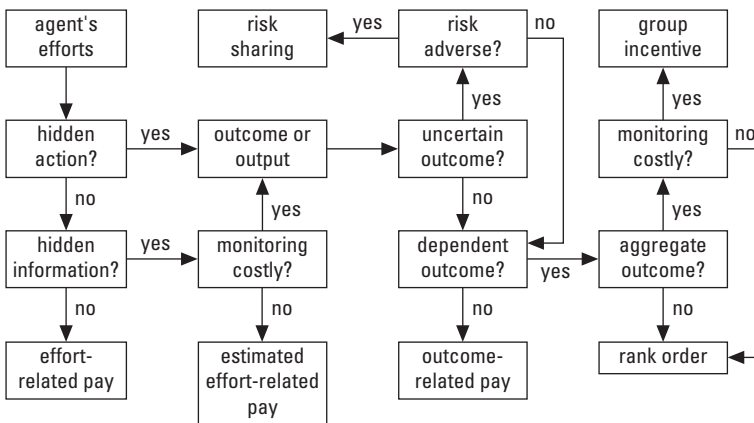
agent's efforts

risk sharing

yes

risk adverse?

no

group incentive

yes

hidden action?

yes

outcome or output

uncertain outcome?

yes

monitoring costly?

no

no

yes

no

yes

hidden information?

yes

monitoring costly?

dependent outcome?

yes

aggregate outcome?

no

no

no

no

effort-related pay

estimated effort-related pay

outcome-related pay

rank order